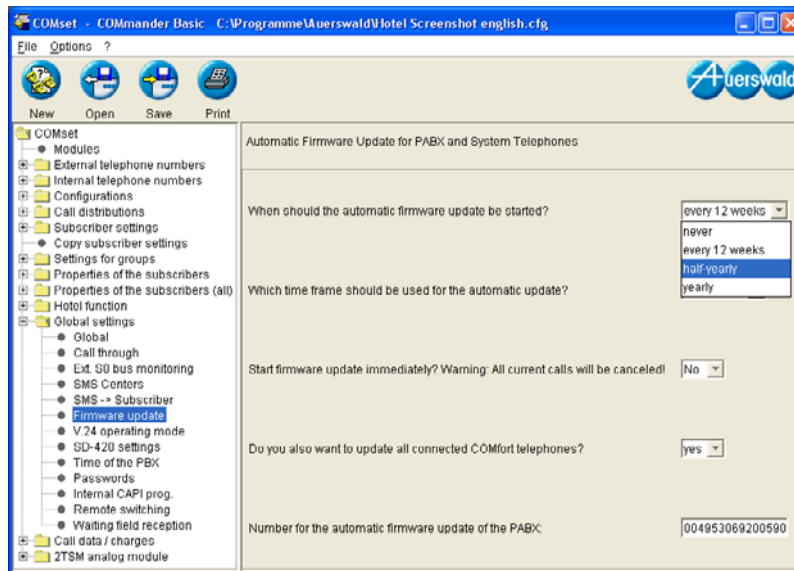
COMset - COMmander Basic C:\Programme\Auerswald\Hotel Screenshot english.cfg

File Options ?

New Open Save Print

Auerswald

COMset
Modules
External telephone numbers
Internal telephone numbers
Configurations
Call distributions
Subscriber settings
Copy subscriber settings
Settings for groups
Properties of the subscribers
Properties of the subscribers (all)
Hotel function
Global settings
Global
Call through
Ext. S0 bus monitoring
SMS Centers
SMS -> Subscriber
Firmware update
V.24 operating mode
SD-420 settings
Time of the PBX
Passwords
Internal CAPI prog.
Remote switching
Waiting field reception
Call data / charges
2TSM analog module

Automatic Firmware Update for PABX and System Telephones

When should the automatic firmware update be started?

every 12 weeks
never
every 12 weeks
half-yearly
yearly

Which time frame should be used for the automatic update?

Start firmware update immediately? Warning: All current calls will be canceled!

No

Do you also want to update all connected COMfort telephones?

yes

Number for the automatic firmware update of the PABX:

004953069200590